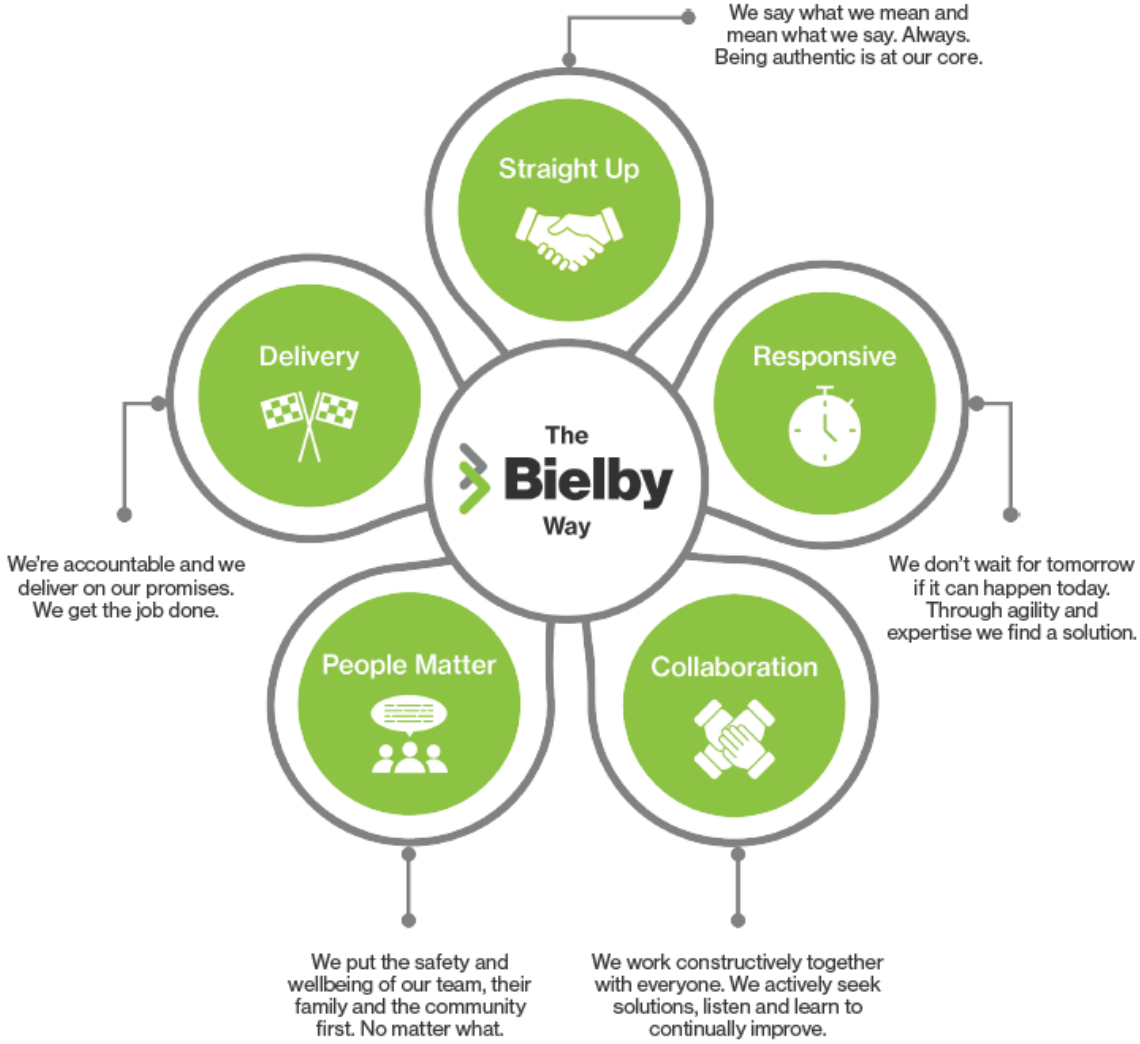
We say what we mean and mean what we say. Always. Being authentic is at our core.

Straight Up

Delivery

Responsive

The
Bielby
Way

We're accountable and we deliver on our promises. We get the job done.

We don't wait for tomorrow if it can happen today. Through agility and expertise we find a solution.

People Matter

Collaboration

We put the safety and wellbeing of our team, their family and the community first. No matter what.

We work constructively together with everyone. We actively seek solutions, listen and learn to continually improve.